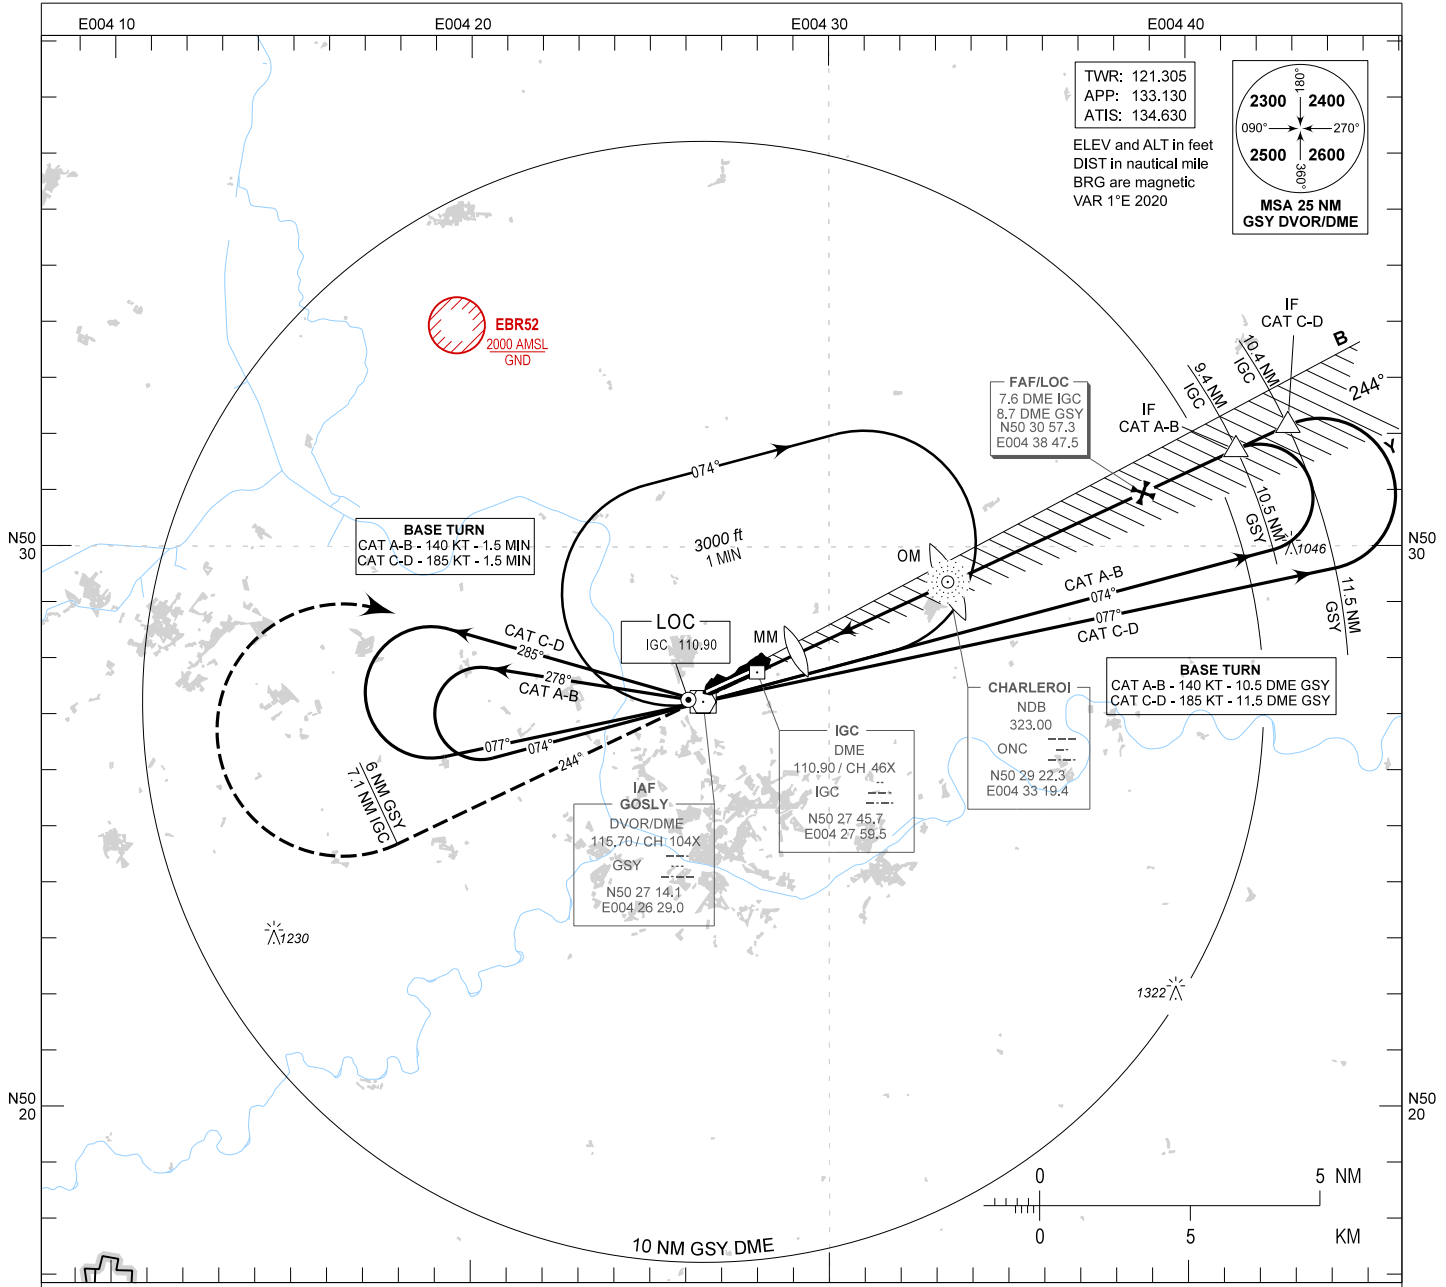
E004 10
E004 20
E004 30
E004 40

TWR: 121.305
APP: 133.130
ATIS: 134.630

ELEV and ALT in feet
DIST in nautical mile
BRG are magnetic
VAR 1°E 2020

2300
2400
2500
2600
180°
090°
270°
360°
MSA 25 NM
GSY DVOR/DME

EBR52
2000 AMSL
GND

IF
CAT C-D
B
244°
10.4 NM
IGC
9.4 NM
IGC
IF
CAT A-B
Y

FAF/LOC
7.6 DME IGC
8.7 DME GSY
N50 30 57.3
E004 38 47.5

074°
3000 ft
1 MIN

OM

10.5 NM
GSY
1046

N50
30

BASE TURN
CAT A-B - 140 KT - 1.5 MIN
CAT C-D - 185 KT - 1.5 MIN

CAT A-B
074°
077°
CAT C-D

11.5 NM
GSY

LOC
IGC 110.90

MM

CAT C-D
285°
278°
CAT A-B

BASE TURN
CAT A-B - 140 KT - 10.5 DME GSY
CAT C-D - 185 KT - 11.5 DME GSY

077°
074°
244°

CHARLEROI
NDB
323.00
ONC
N50 29 22.3
E004 33 19.4

IGC
DME
110.90 / CH 46X
IGC
N50 27 45.7
E004 27 59.5

6 NM GSY
7.1 NM IGC

IAF
GOSLY
DVOR/DME
115.70 / CH 104X
GSY
N50 27 14.1
E004 26 29.0

1230

1322

N50
20

0
5 NM
0
5
KM

10 NM GSY DME